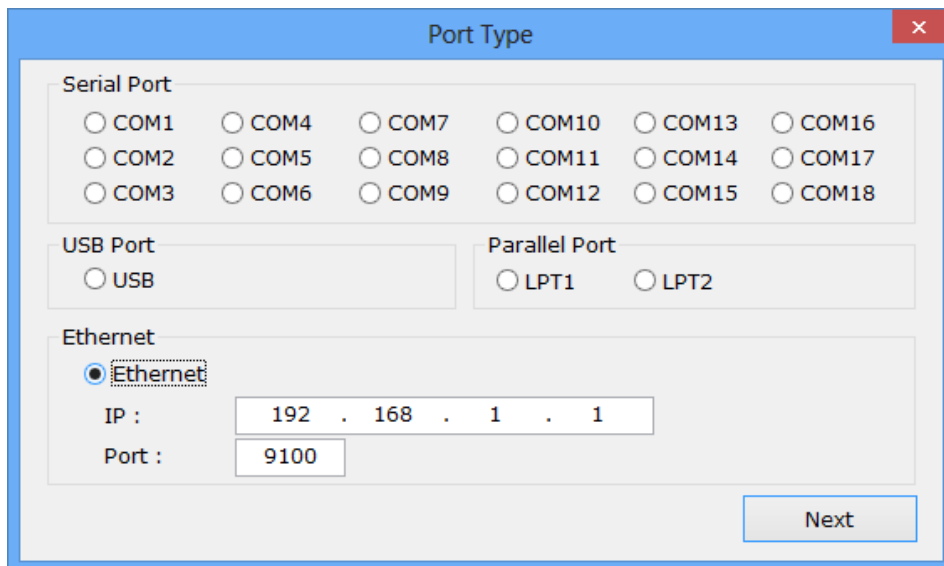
Port Type

Serial Port
COM1 COM4 COM7 COM10 COM13 COM16
COM2 COM5 COM8 COM11 COM14 COM17
COM3 COM6 COM9 COM12 COM15 COM18

USB Port
USB

Parallel Port
LPT1 LPT2

Ethernet
Ethernet
IP : 192 . 168 . 1 . 1
Port : 9100

Next